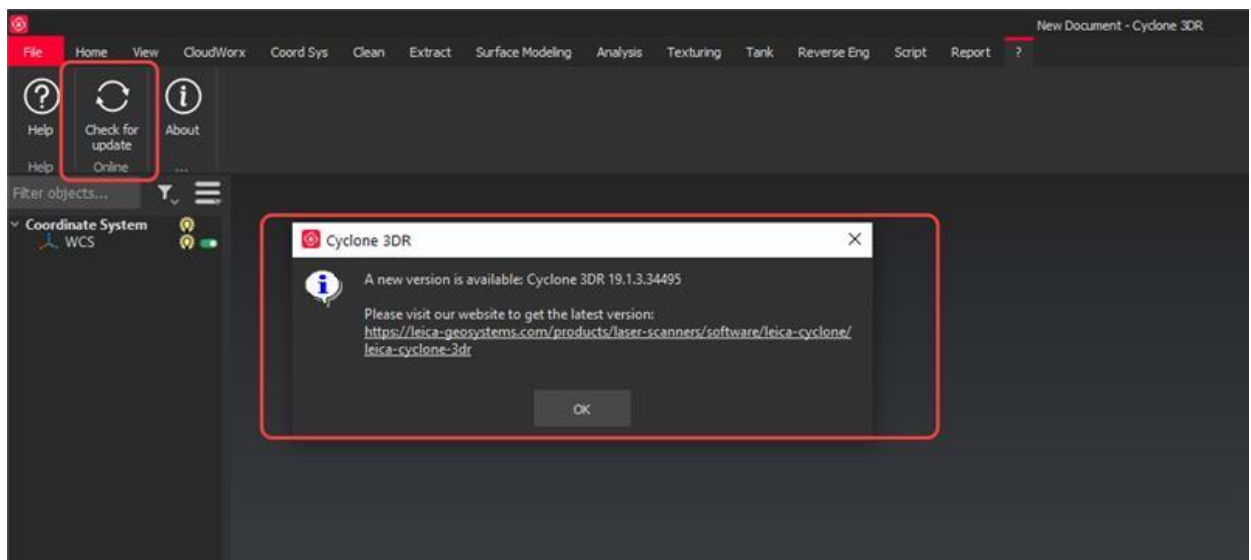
New Document - Cyclone 3DR

File Home View CloudWorx Coord Sys Clean Extract Surface Modeling Analysis Texturing Tank Reverse Eng Script Report ?

Help
Check for update
About

Help
Online
...

Filter objects...

Coordinate System
WCS

Cyclone 3DR

A new version is available: Cyclone 3DR 19.1.3.34495

Please visit our website to get the latest version:
https://leica-geosystems.com/products/laser-scanners/software/leica-cyclone/leica-cyclone-3dr

OK